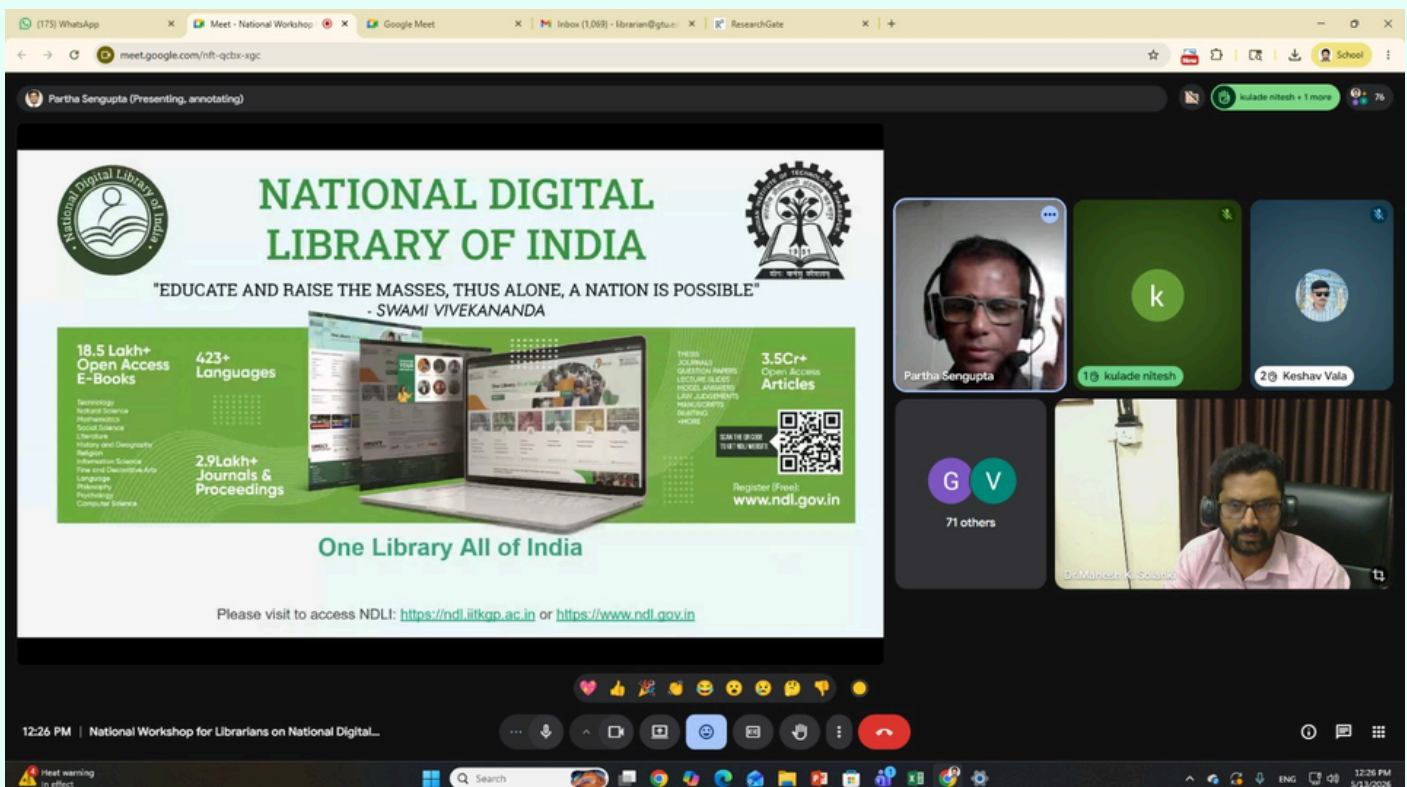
(175) WhatsApp
Meet - National Workshop
Google Meet
Inbox (1,069) - librarian@gtu.e
ResearchGate
meet.google.com/nft-qcbx-xgc
School

Partha Sengupta (Presenting, annotating)
kulade nitesh + 1 more
76

NATIONAL DIGITAL LIBRARY OF INDIA
National Digital Library of India
"EDUCATE AND RAISE THE MASSES, THUS ALONE, A NATION IS POSSIBLE"
- SWAMI VIVEKANANDA

18.5 Lakh+ Open Access E-Books
Technology
Natural Science
Mathematics
Social Science
Literature
History and Geography
Religion
Information Science
Fine and Decorative Arts
Language
Philosophy
Psychology
Computer Science
423+ Languages
2.9Lakh+ Journals & Proceedings
THESIS
JOURNALS
QUESTION PAPERS
LECTURE SLIDES
MODEL ANSWERS
LAW JUDGEMENTS
MANUSCRIPTS
PAINTING
+MORE
3.5Cr+ Open Access Articles
SCAN THE QR CODE TO GET NDLI WEBSITE
Register (Free):
www.ndl.gov.in
One Library All of India
Please visit to access NDLI: https://ndl.iitkgp.ac.in or https://www.ndl.gov.in

Partha Sengupta
k
1 kulade nitesh
2 Keshav Vala
G V
71 others
Dr.Mahesh K. Solanki

12:26 PM | National Workshop for Librarians on National Digital...

Heat warning
In effect
Search
ENG
12:26 PM
5/13/2026